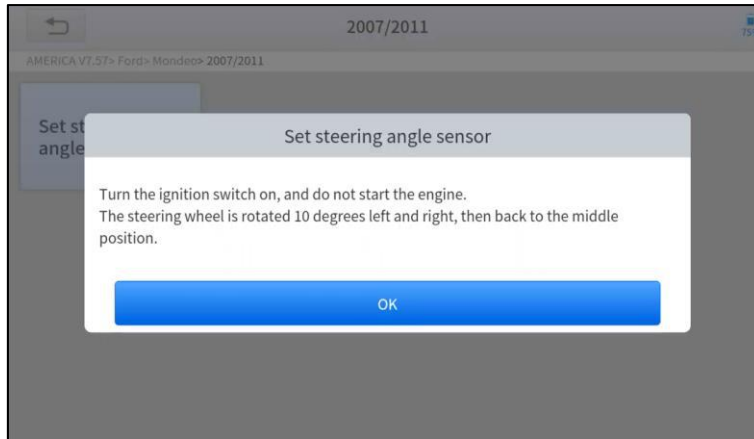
2007/2011

AMERICA V7.57> Ford> Mondeo> 2007/2011

Set st
angle

Set steering angle sensor

Turn the ignition switch on, and do not start the engine.
The steering wheel is rotated 10 degrees left and right, then back to the middle position.

OK